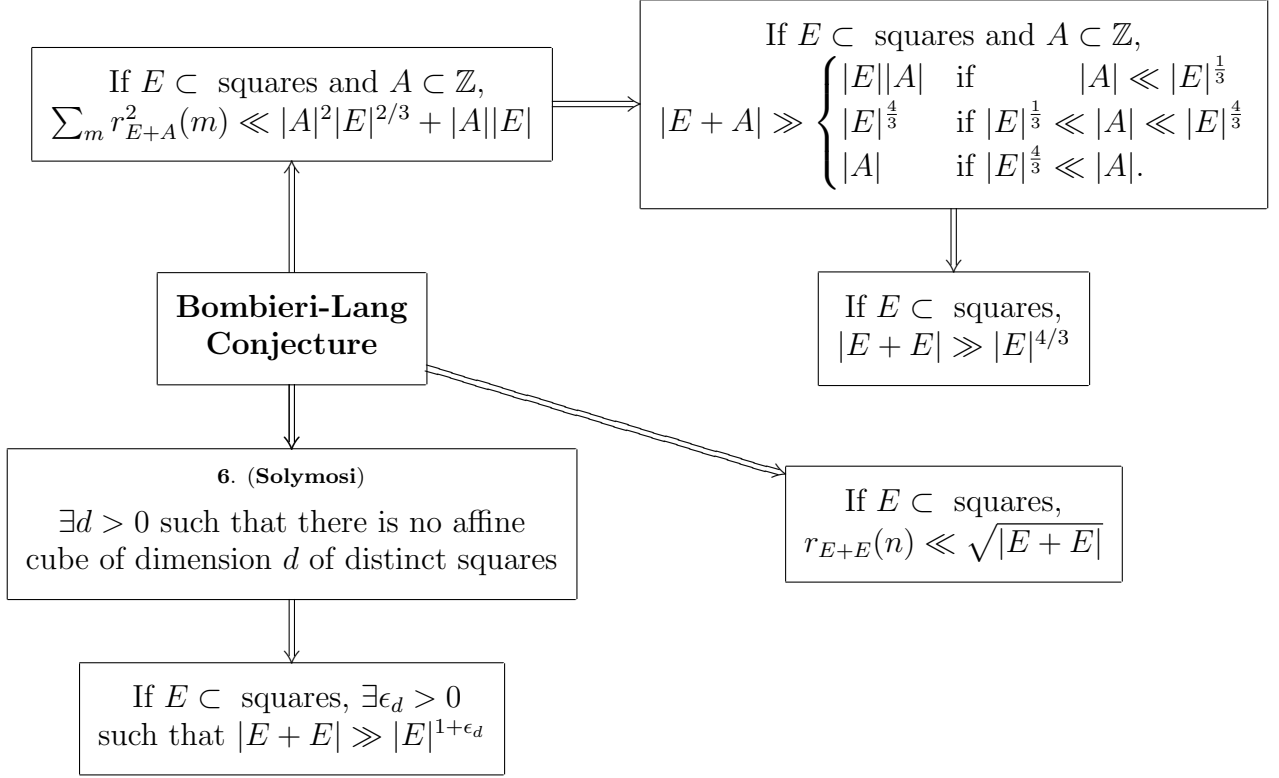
If $E \subset$ squares and $A \subset \mathbb{Z}$, $\sum_m r_{E+A}^2(m) \ll |A|^2|E|^{2/3} + |A||E|$

If $E \subset$ squares and $A \subset \mathbb{Z}$, $|E+A| \gg \begin{cases} |E||A| & \text{if } |A| \ll |E|^{\frac{1}{3}} \\ |E|^{\frac{4}{3}} & \text{if } |E|^{\frac{1}{3}} \ll |A| \ll |E|^{\frac{4}{3}} \\ |A| & \text{if } |E|^{\frac{4}{3}} \ll |A|. \end{cases}$

Bombieri-Lang Conjecture

If $E \subset$ squares, $|E+E| \gg |E|^{4/3}$

6. (Solymosi)
$\exists d > 0$ such that there is no affine cube of dimension $d$ of distinct squares

If $E \subset$ squares, $r_{E+E}(n) \ll \sqrt{|E+E|}$

If $E \subset$ squares, $\exists \epsilon_d > 0$ such that $|E+E| \gg |E|^{1+\epsilon_d}$